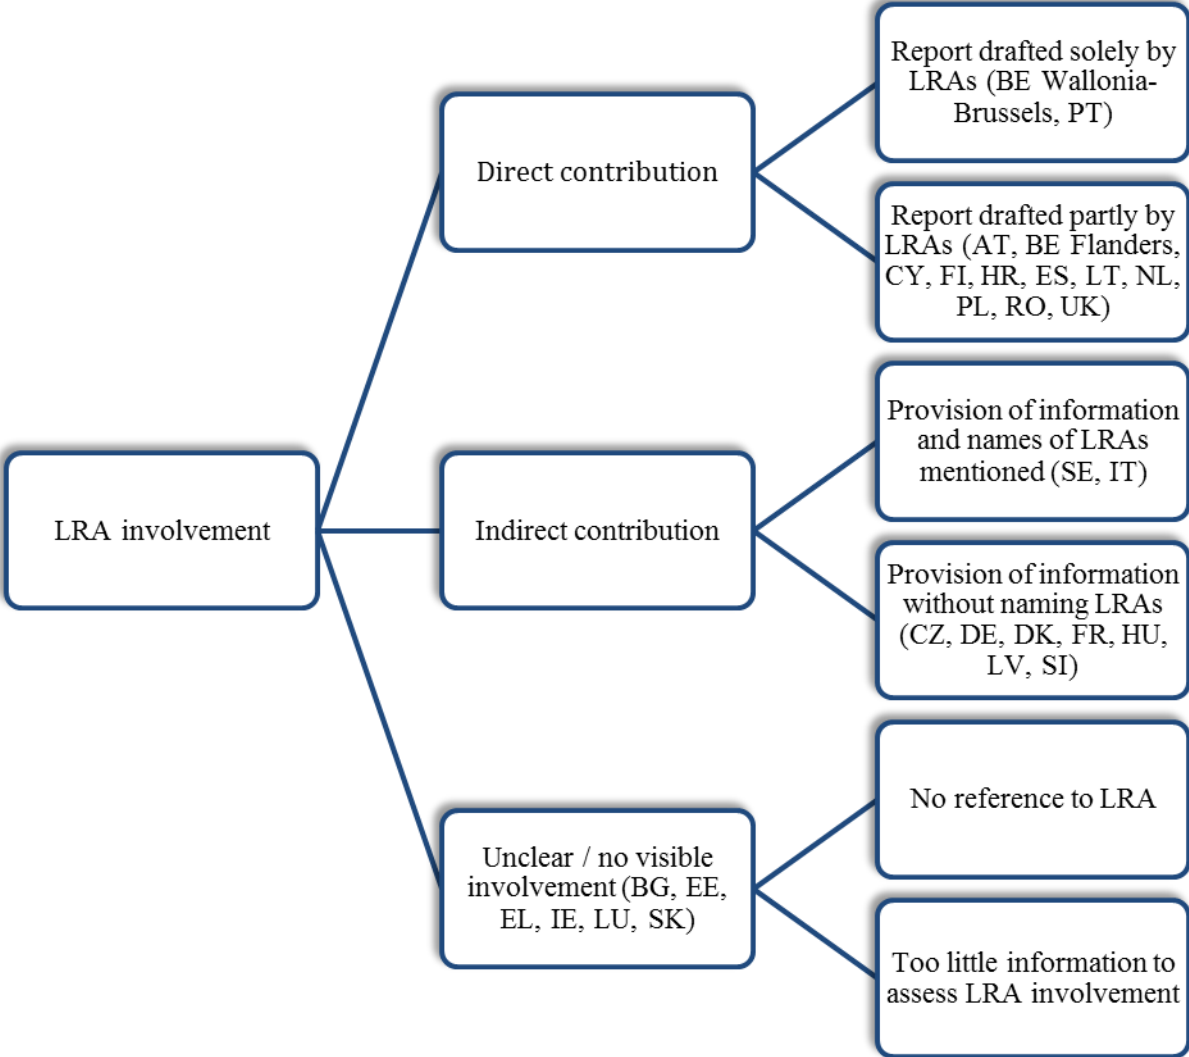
LRA involvement

Direct contribution

Report drafted solely by LRAs (BE Wallonia-Brussels, PT)

Report drafted partly by LRAs (AT, BE Flanders, CY, FI, HR, ES, LT, NL, PL, RO, UK)

Indirect contribution

Provision of information and names of LRAs mentioned (SE, IT)

Provision of information without naming LRAs (CZ, DE, DK, FR, HU, LV, SI)

Unclear / no visible involvement (BG, EE, EL, IE, LU, SK)

No reference to LRA

Too little information to assess LRA involvement